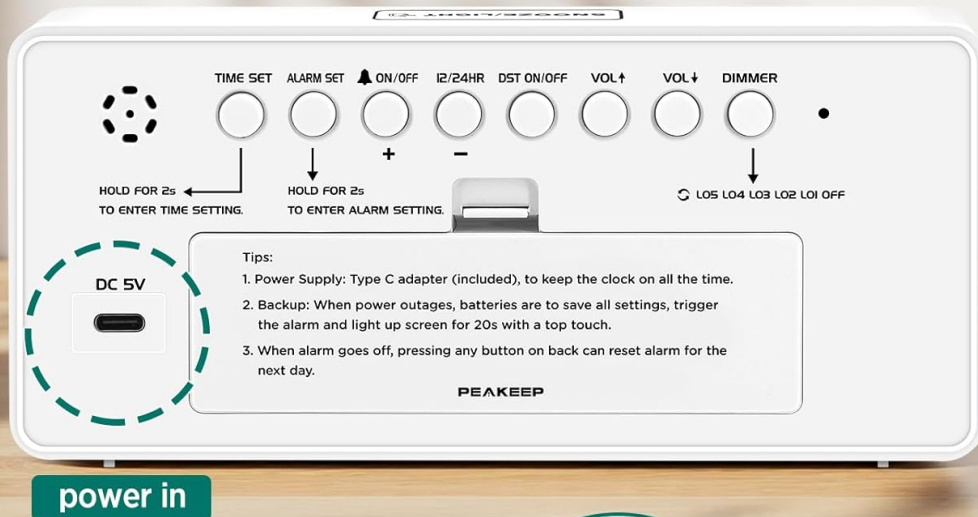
TIME SET ALARM SET ON/OFF 12/24HR DST ON/OFF VOL↑ VOL↓ DIMMER

+ −

HOLD FOR 2s TO ENTER TIME SETTING.

HOLD FOR 2s TO ENTER ALARM SETTING.

LO5 LO4 LO3 LO2 LO1 OFF

DC 5V

Tips:

1. Power Supply: Type C adapter (included), to keep the clock on all the time.

2. Backup: When power outages, batteries are to save all settings, trigger the alarm and light up screen for 20s with a top touch.

3. When alarm goes off, pressing any button on back can reset alarm for the next day.

PEAKEEP

power in